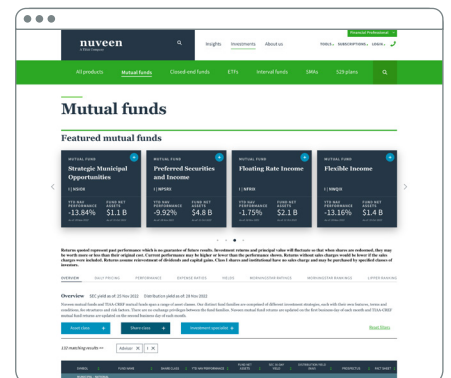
nuveen
A TIAA Company

Insights Investments About us

Financial Professional

TOOLS SUBSCRIPTIONS LOGIN

All products Mutual funds Closed-end funds ETFs Interval funds SMAs 529 plans

Mutual funds

Featured mutual funds

MUTUAL FUND
Strategic Municipal Opportunities
I | NSIOX
YTD NAV PERFORMANCE -13.84%
FUND NET ASSETS $1.1 B

MUTUAL FUND
Preferred Securities and Income
I | NPSRX
YTD NAV PERFORMANCE -9.92%
FUND NET ASSETS $4.8 B

MUTUAL FUND
Floating Rate Income
I | NFRIX
YTD NAV PERFORMANCE -1.75%
FUND NET ASSETS $2.1 B

MUTUAL FUND
Flexible Income
I | NWQIX
YTD NAV PERFORMANCE -13.16%
FUND NET ASSETS $1.6 B

Returns quoted represent past performance which is no guarantee of future results. Investment returns and principal value will fluctuate so that when shares are redeemed, they may be worth more or less than their original cost. Current performance may be higher or lower than the performance shown. Returns without sales charges would be lower if the sales charges were included. Returns assume reinvestment of dividends and capital gains. Class I shares and institutional have no sales charge and may be purchased by specified classes of investors.

OVERVIEW DAILY PRICING PERFORMANCE EXPENSE RATIOS YIELDS MORNINGSTAR RATINGS MORNINGSTAR RANKINGS LIPPER RANKINGS

Overview SEC yield as of 25 Nov 2022 Distribution yield as of 25 Nov 2022

Nuveen mutual funds and TIAA-CREF mutual funds span a range of asset classes. Our distinct fund families are comprised of different investment strategies, each with their own features, terms and conditions, fee structures and risk factors. There are no exchange privileges between the fund families. Nuveen mutual fund returns are updated on the first business day of each month and TIAA-CREF mutual fund returns are updated on the second business day of each month.

Asset class Share class Investment specialist Read More

133 matching results Advisor

SYMBOL FUND NAME SHARE CLASS YTD NAV PERFORMANCE FUND NET ASSETS DISTRIBUTION YIELD AT NAV PROSPECTUS FACT SHEET